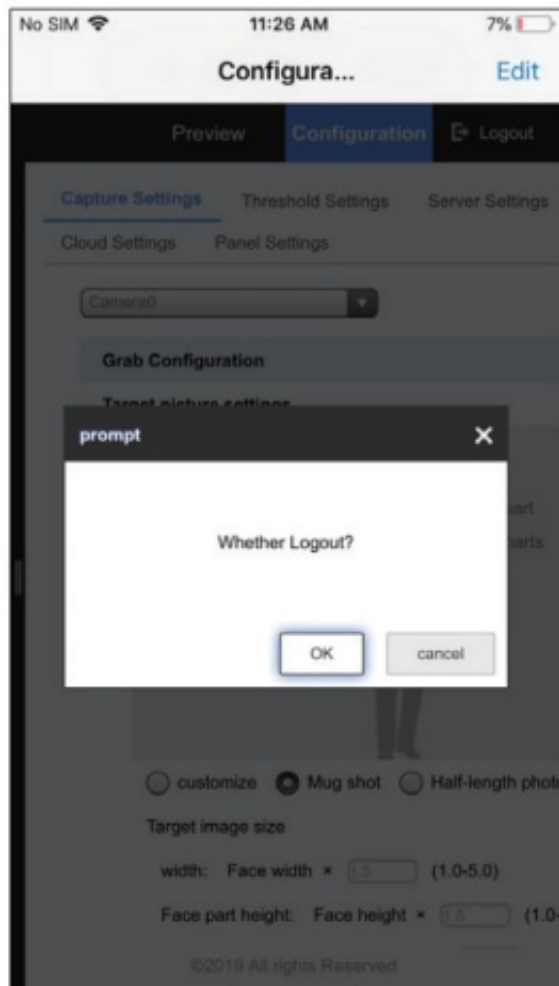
No SIM 11:26 AM 7%

Configura... Edit

Preview Configuration Logout

Capture Settings Threshold Settings Server Settings
Cloud Settings Panel Settings

Camera0

Grab Configuration

Target picture settings

prompt ×

Whether Logout?

art
arts

OK cancel

customize Mug shot Half-length photo

Target image size

width: Face width × 1.5 (1.0-5.0)

Face part height: Face height × 1.5 (1.0-

©2019 All rights Reserved